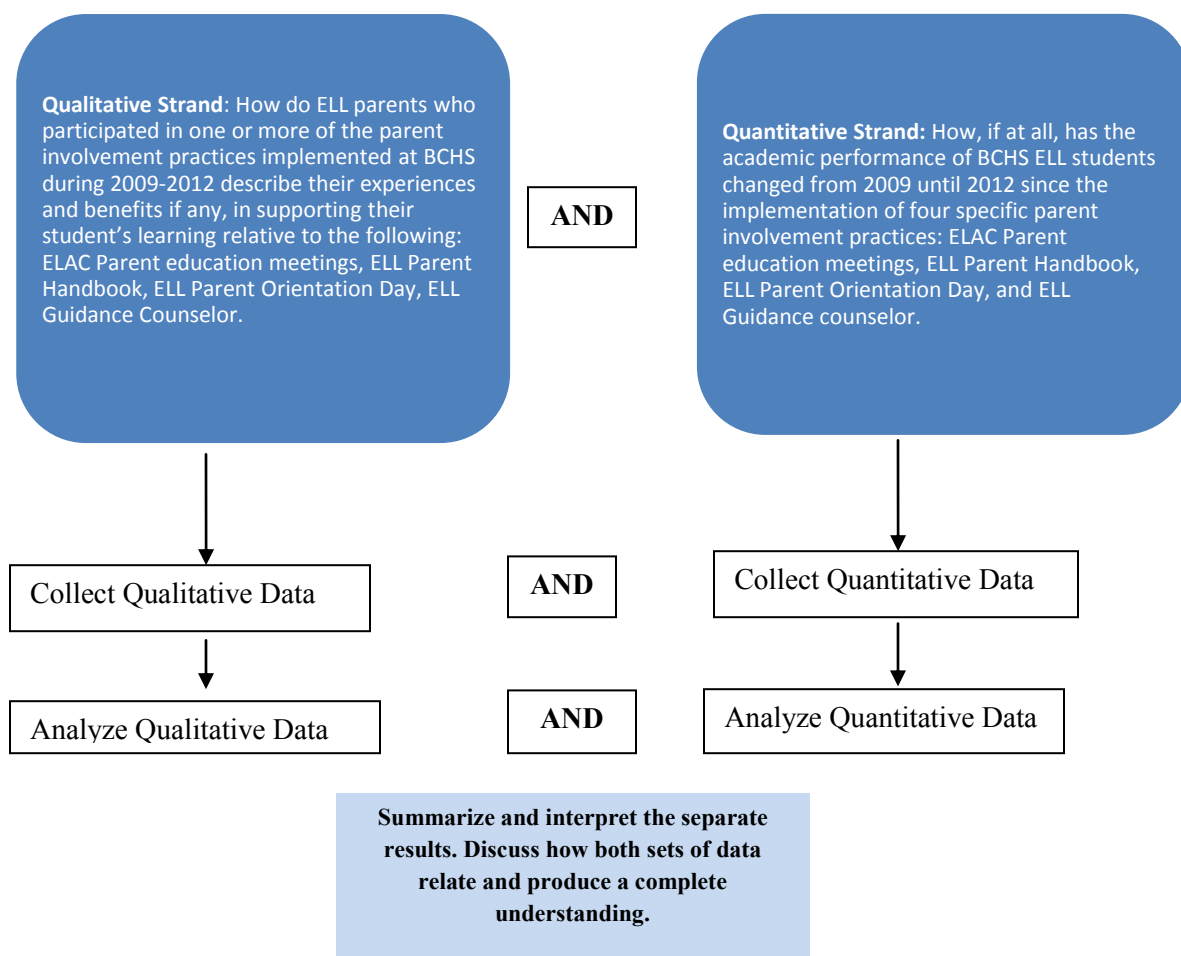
**Qualitative Strand**: How do ELL parents who participated in one or more of the parent involvement practices implemented at BCHS during 2009-2012 describe their experiences and benefits if any, in supporting their student's learning relative to the following: ELAC Parent education meetings, ELL Parent Handbook, ELL Parent Orientation Day, ELL Guidance Counselor.

**AND**

**Quantitative Strand:** How, if at all, has the academic performance of BCHS ELL students changed from 2009 until 2012 since the implementation of four specific parent involvement practices: ELAC Parent education meetings, ELL Parent Handbook, ELL Parent Orientation Day, and ELL Guidance counselor.

Collect Qualitative Data

**AND**

Collect Quantitative Data

Analyze Qualitative Data

**AND**

Analyze Quantitative Data

**Summarize and interpret the separate results. Discuss how both sets of data relate and produce a complete understanding.**